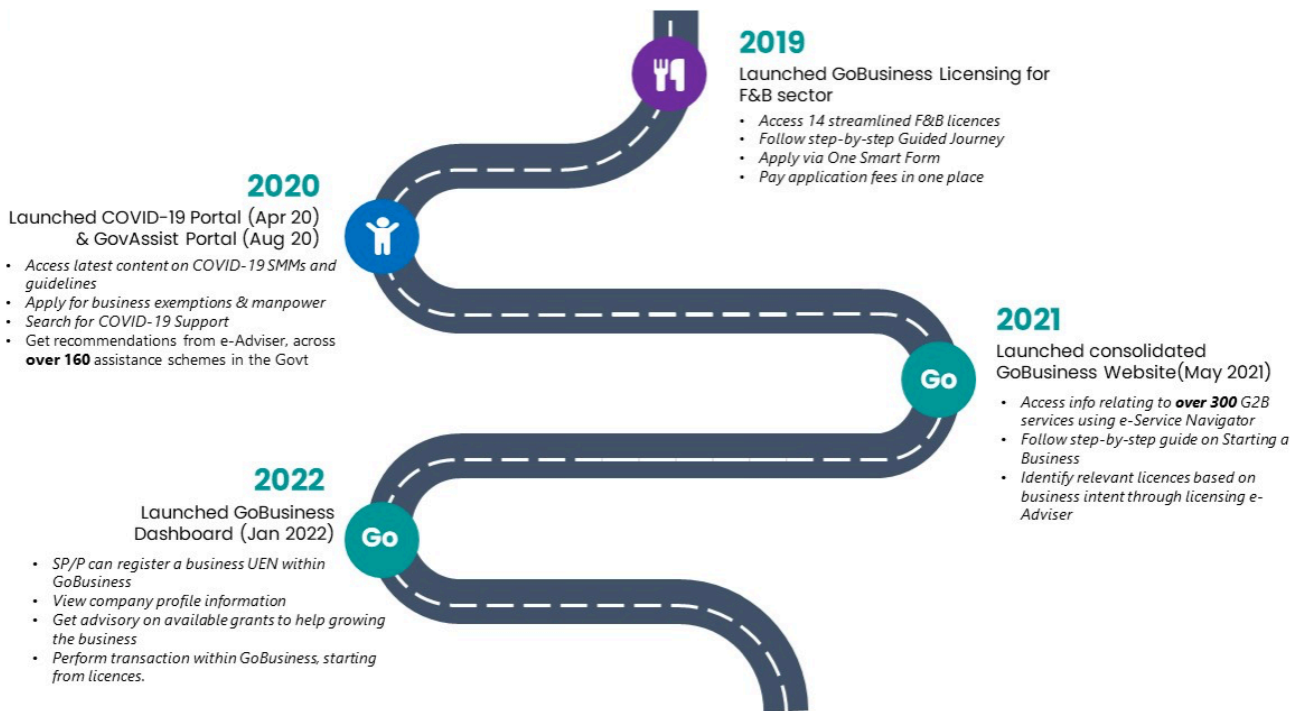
2019

Launched GoBusiness Licensing for F&B sector

- Access 14 streamlined F&B licences
- Follow step-by-step Guided Journey
- Apply via One Smart Form
- Pay application fees in one place

2020

Launched COVID-19 Portal (Apr 20) & GovAssist Portal (Aug 20)

- Access latest content on COVID-19 SMMs and guidelines
- Apply for business exemptions & manpower
- Search for COVID-19 Support
- Get recommendations from e-Adviser, across **over 160** assistance schemes in the Govt

2021

Go

Launched consolidated GoBusiness Website(May 2021)

- Access info relating to **over 300** G2B services using e-Service Navigator
- Follow step-by-step guide on Starting a Business
- Identify relevant licences based on business intent through licensing e-Adviser

2022

Go

Launched GoBusiness Dashboard (Jan 2022)

- SP/P can register a business UEN within GoBusiness
- View company profile information
- Get advisory on available grants to help growing the business
- Perform transaction within GoBusiness, starting from licences.